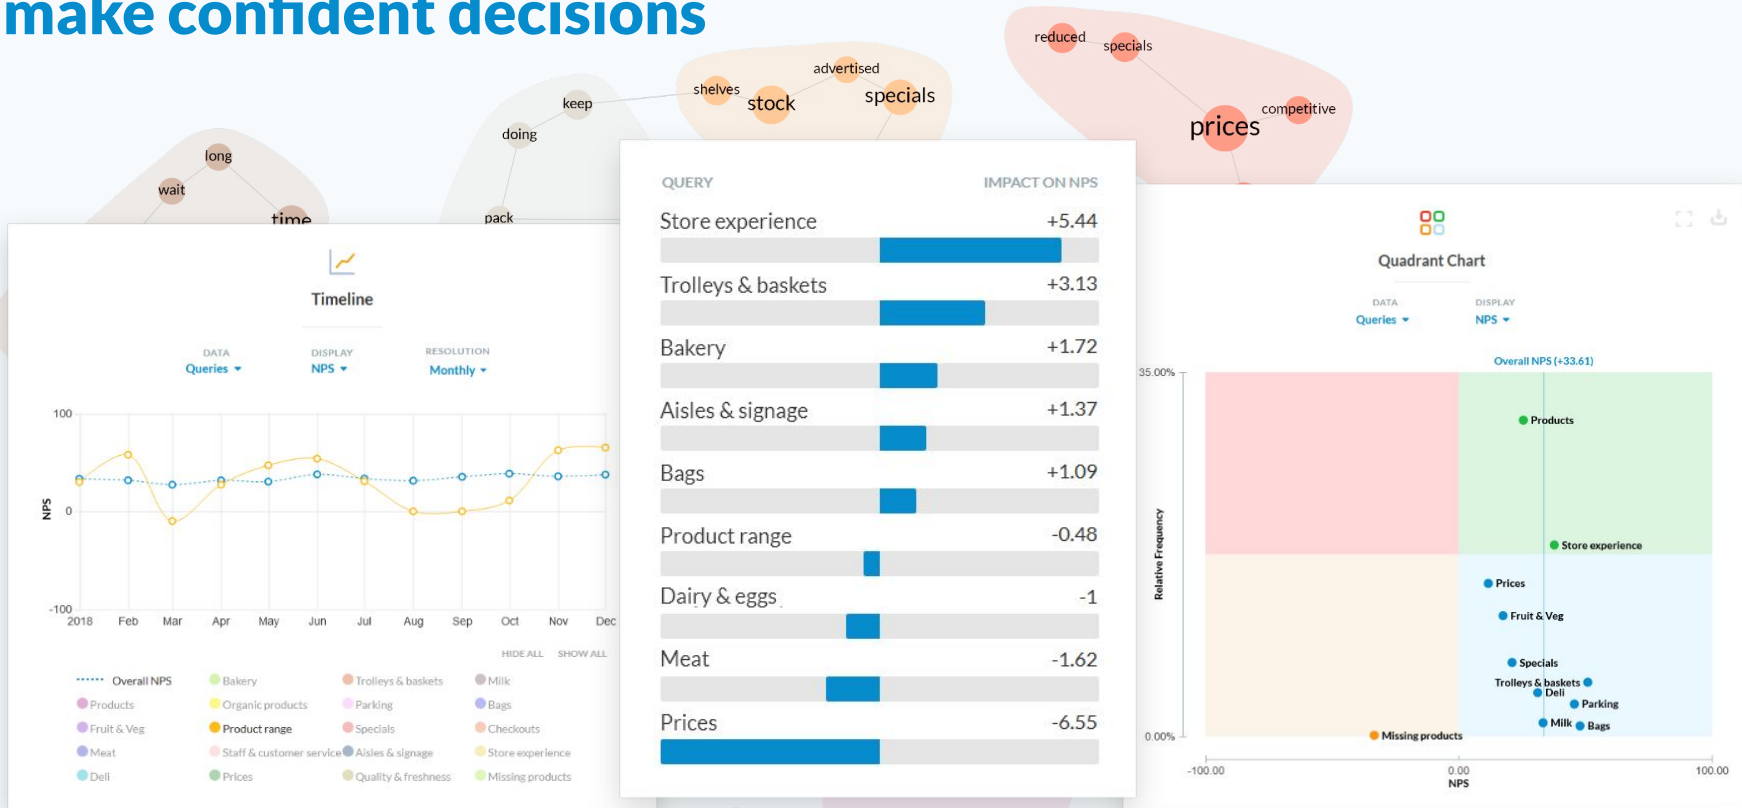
make confident decisions

reduced
specials
competitive
prices
advertised
shelves
stock
specials
keep
doing
pack
long
wait
time

Timeline

DATA
Queries
DISPLAY
NPS
RESOLUTION
Monthly

100
0
-100
NPS
2018 Feb Mar Apr May Jun Jul Aug Sep Oct Nov Dec

HIDE ALL SHOW ALL

Overall NPS
Products
Fruit & Veg
Meat
Deli
Bakery
Organic products
Product range
Staff & customer service
Prices
Trolleys & baskets
Parking
Specials
Aisles & signage
Quality & freshness
Milk
Bags
Checkouts
Store experience
Missing products

| QUERY | IMPACT ON NPS |
|---|---|
| Store experience | +5.44 |
| Trolleys & baskets | +3.13 |
| Bakery | +1.72 |
| Aisles & signage | +1.37 |
| Bags | +1.09 |
| Product range | -0.48 |
| Dairy & eggs | -1 |
| Meat | -1.62 |
| Prices | -6.55 |

Quadrant Chart

DATA
Queries
DISPLAY
NPS

Overall NPS (+33.61)
35.00%
0.00%
Relative Frequency
Products
Store experience
Prices
Fruit & Veg
Specials
Trolleys & baskets
Deli
Parking
Milk
Bags
Missing products
-100.00
0.00
100.00
NPS